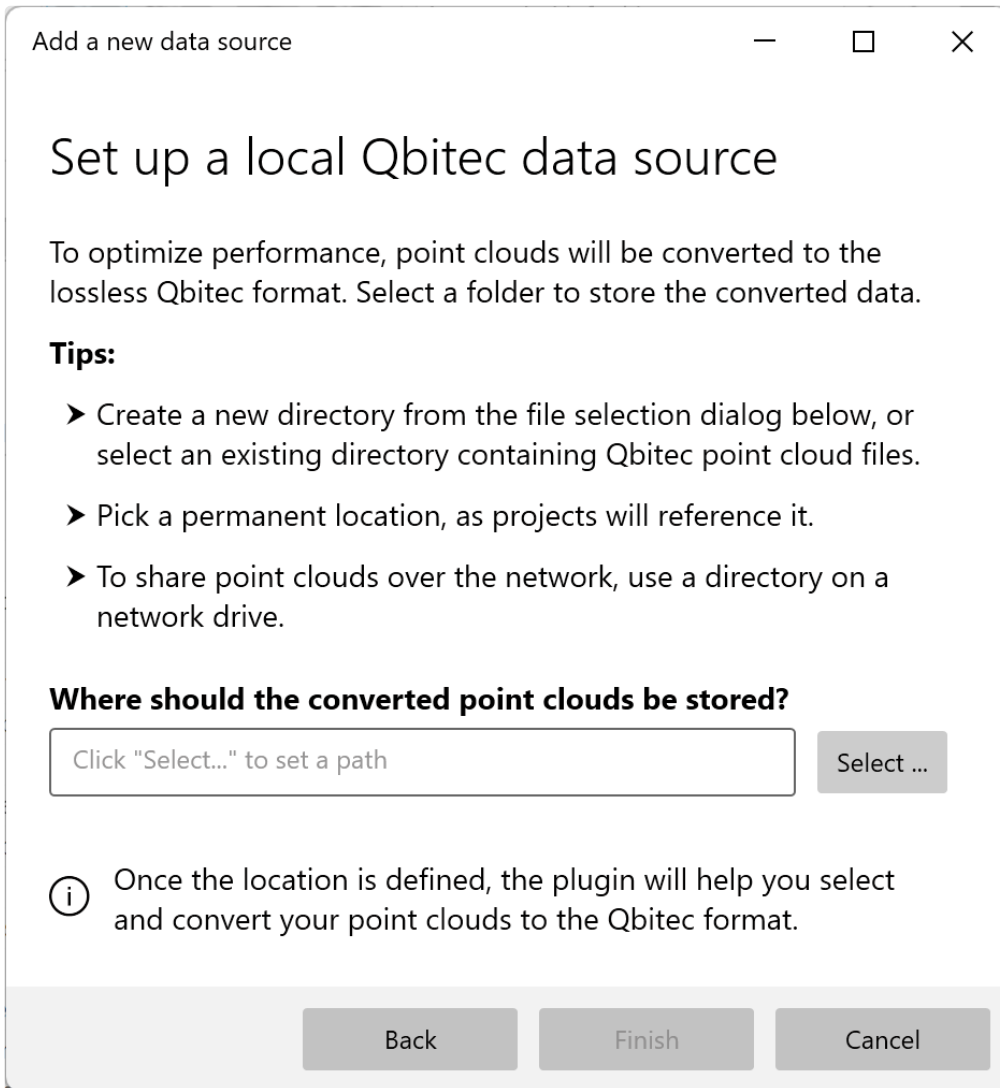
Add a new data source

Set up a local Qbitec data source

To optimize performance, point clouds will be converted to the lossless Qbitec format. Select a folder to store the converted data.

**Tips:**

➤ Create a new directory from the file selection dialog below, or select an existing directory containing Qbitec point cloud files.

➤ Pick a permanent location, as projects will reference it.

➤ To share point clouds over the network, use a directory on a network drive.

**Where should the converted point clouds be stored?**

Click "Select..." to set a path

Select ...

Once the location is defined, the plugin will help you select and convert your point clouds to the Qbitec format.

Back

Finish

Cancel